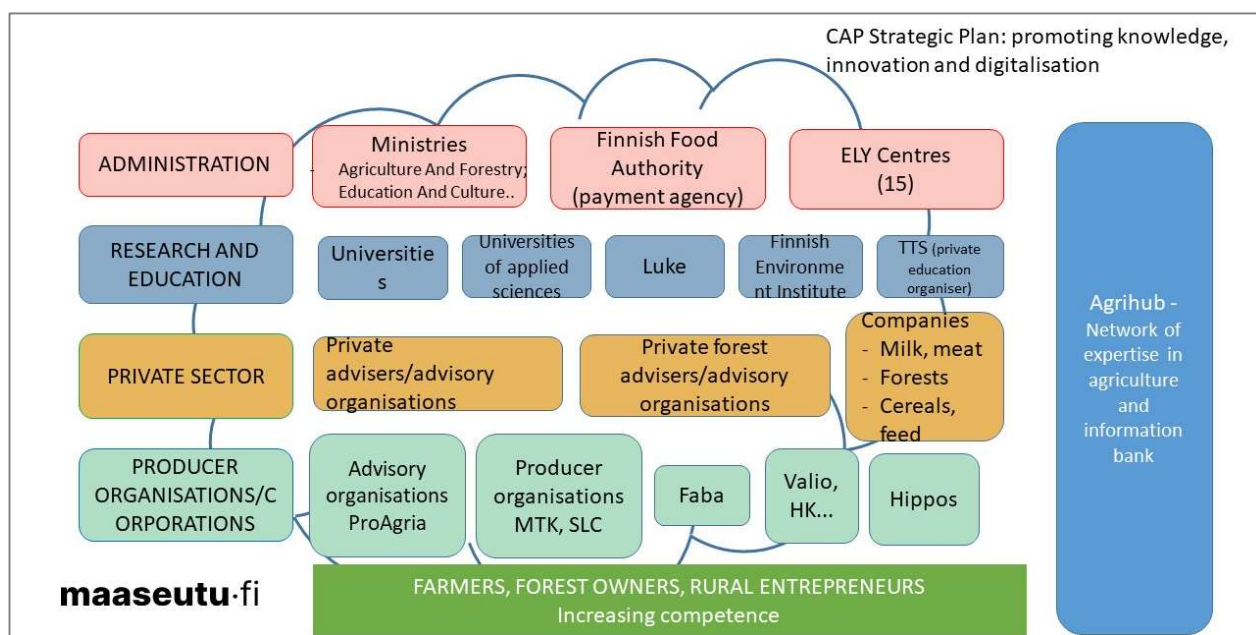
CAP Strategic Plan: promoting knowledge, innovation and digitalisation

ADMINISTRATION

Ministries
Agriculture And Forestry; Education And Culture..

Finnish Food Authority (payment agency)

ELY Centres (15)

RESEARCH AND EDUCATION

Universities

Universities of applied sciences

Luke

Finnish Environment Institute

TTS (private education organiser)

PRIVATE SECTOR

Private advisers/advisory organisations

Private forest advisers/advisory organisations

Companies
- Milk, meat
- Forests
- Cereals, feed

PRODUCER ORGANISATIONS/CORPORATIONS

Advisory organisations ProAgria

Producer organisations MTK, SLC

Faba

Valio, HK...

Hippos

Agrihub - Network of expertise in agriculture and information bank

maaseutu·fi

FARMERS, FOREST OWNERS, RURAL ENTREPRENEURS
Increasing competence